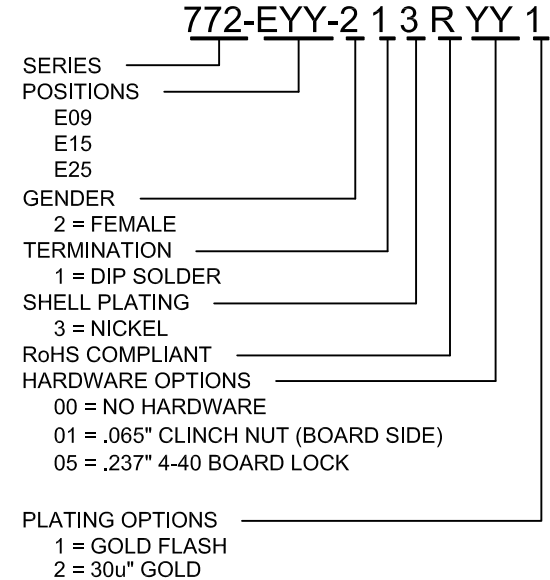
772-EYY-2 1 3 R YY 1

SERIES
POSITIONS
E09
E15
E25
GENDER
2 = FEMALE
TERMINATION
1 = DIP SOLDER
SHELL PLATING
3 = NICKEL
RoHS COMPLIANT
HARDWARE OPTIONS
00 = NO HARDWARE
01 = .065" CLINCH NUT (BOARD SIDE)
05 = .237" 4-40 BOARD LOCK

PLATING OPTIONS
1 = GOLD FLASH
2 = 30u" GOLD